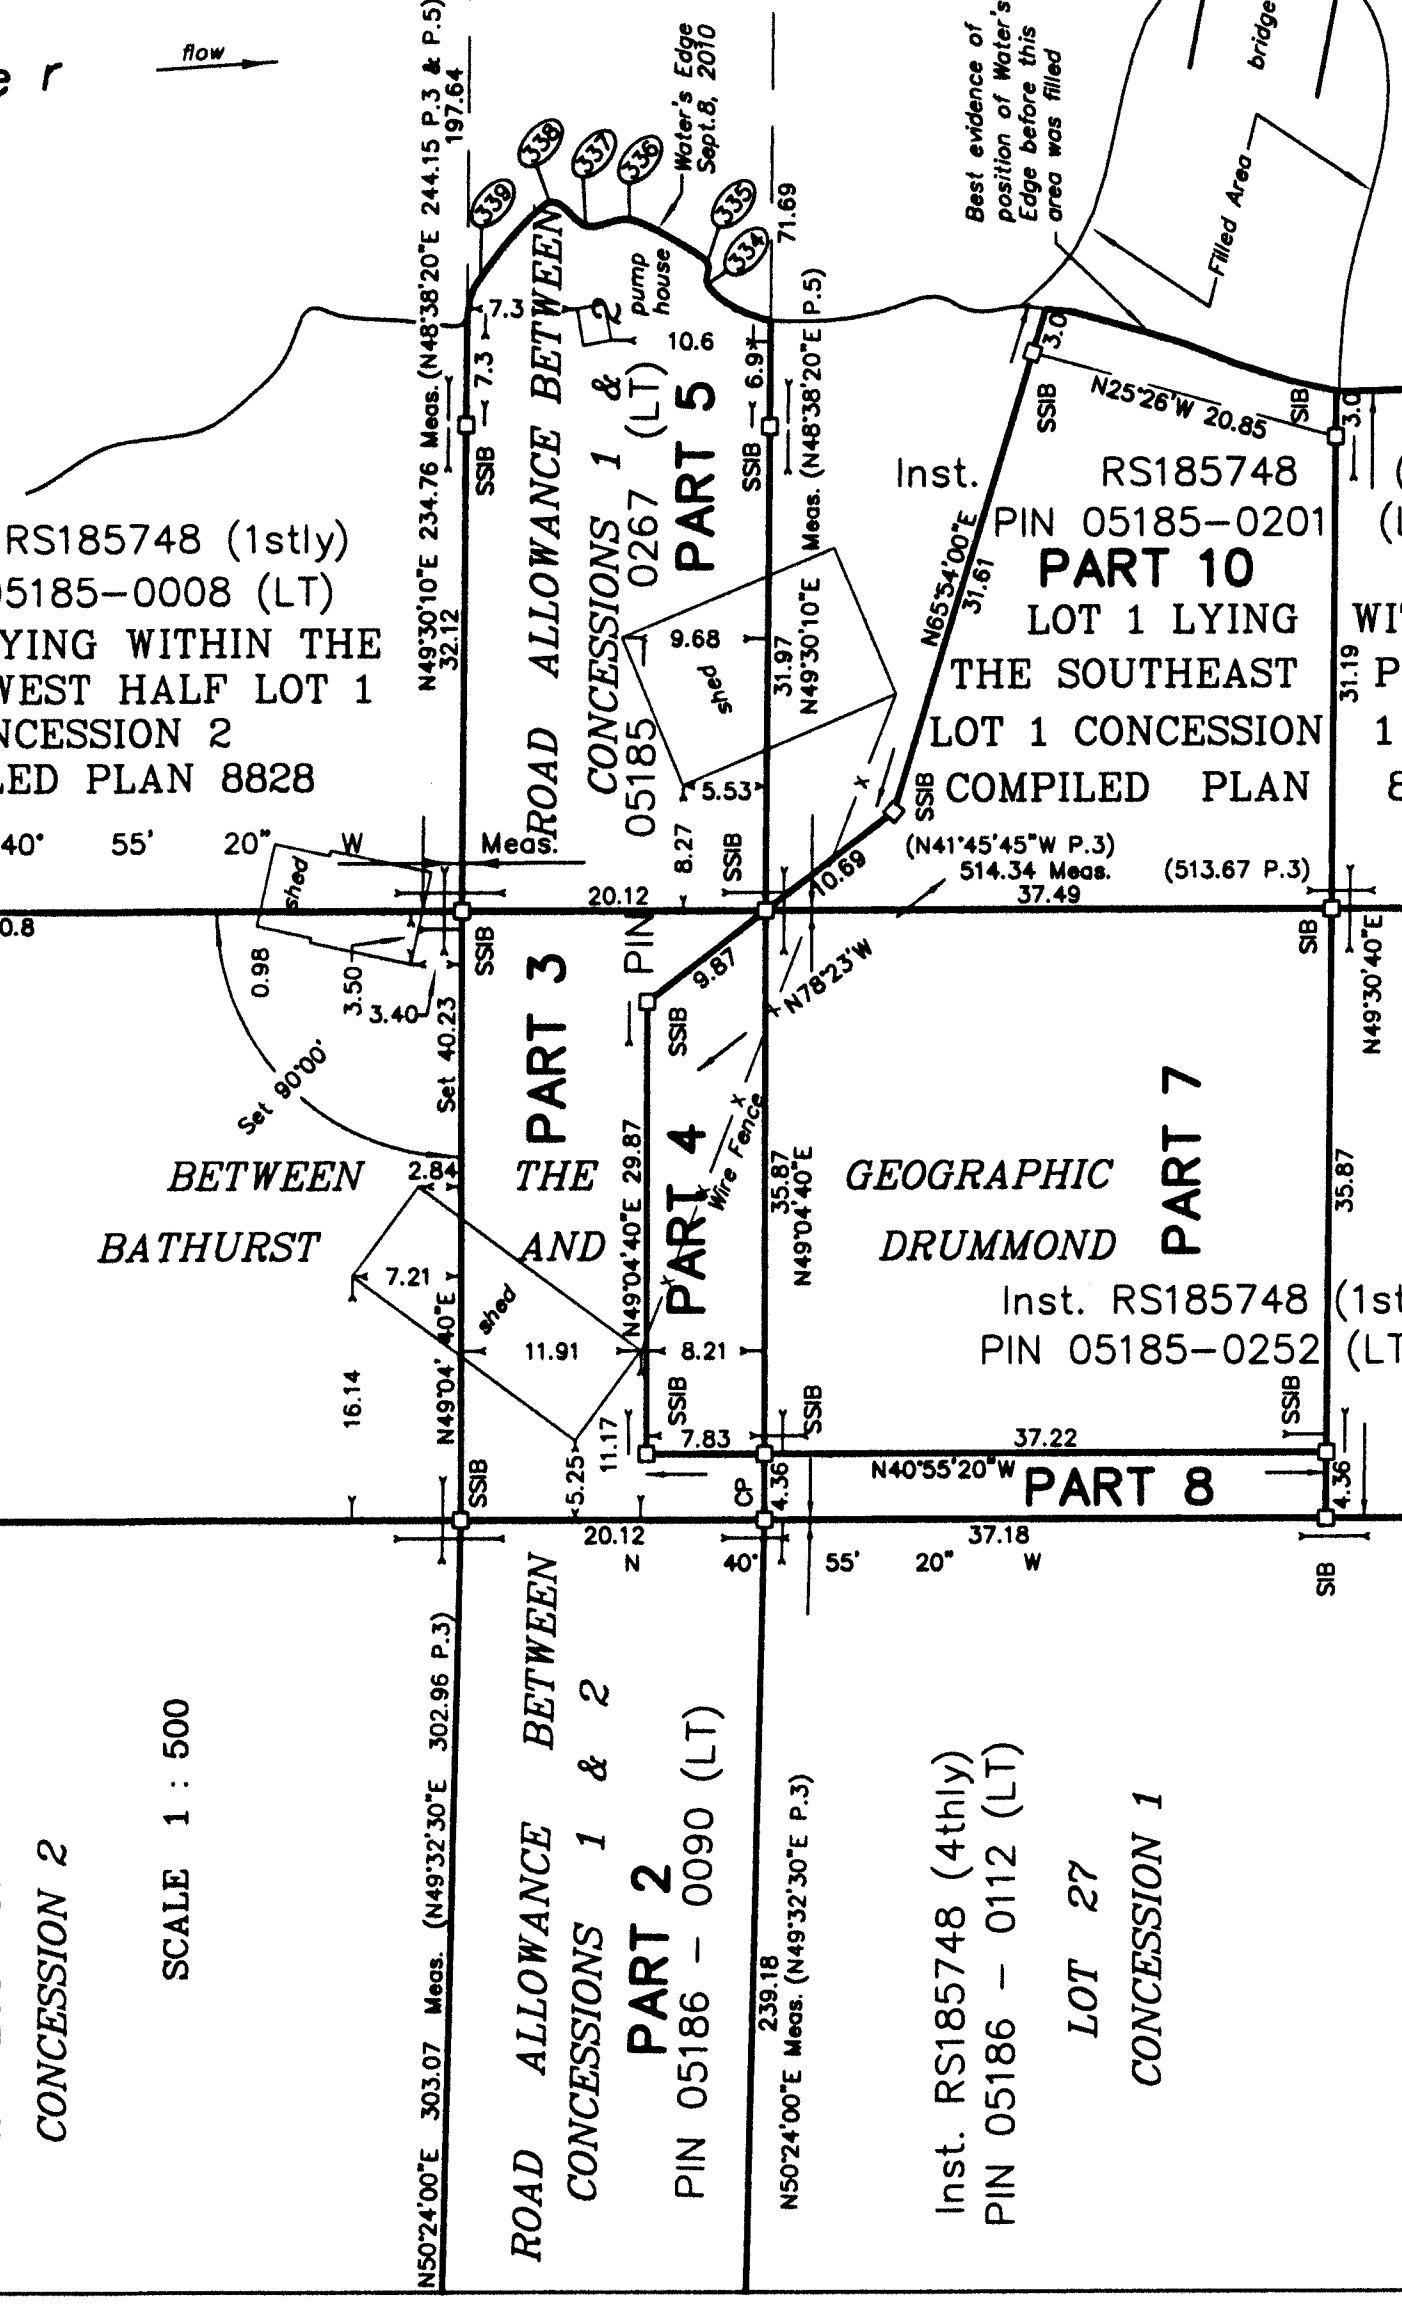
e r
flow

(N48°38'20"E 244.15 P.3 & P.5)
197.64
N49°30'10"E 234.76 Meas.
32.12

339 338 337 336 335 334
Water's Edge Sept.8, 2010
71.69
pump house
7.3
7.3
SSIB
10.6
6.9
SSIB
Meas. (N48°38'20"E P.5)

Best evidence of position of Water's Edge before this area was filled
Filled Area
bridge

ROAD ALLOWANCE BETWEEN CONCESSIONS 1 & 2
05185 0267 (LT)
PART 5

RS185748 (1stly)
05185-0008 (LT)
YING WITHIN THE
WEST HALF LOT 1
NCESSION 2
LED PLAN 8828

9.68
shed
5.53
31.97
N49°30'10"E
8.27
SSIB

3.0
SSIB
N25°26'W 20.85
SIB
3.0
Inst. RS185748
PIN 05185-0201
PART 10
LOT 1 LYING WI
THE SOUTHEAST P
LOT 1 CONCESSION 1
COMPILED PLAN 8
N65°54'00"E
31.61
SSIB
31.19

40° 55' 20" W Meas.
(N41°45'45"W P.3)
514.34 Meas.
37.49
(513.67 P.3)
0.8
20.12
10.69
shed
0.98
3.50
3.40
SSIB
PIN
9.87
N78°23'W
SIB
N49°30'40"E

Set 90°00'
Set 40.23
PART 3
SSIB
Wire Fence
PART 7

BETWEEN THE GEOGRAPHIC
BATHURST AND DRUMMOND
2.84
7.21
N49°04'40"E
shed
11.91
16.14
N49°04'40"E 29.87
PART 4
8.21
35.87
N49°04'40"E
35.87
Inst. RS185748 (1st
PIN 05185-0252 (LT

5.25
11.17
SSIB
SSIB
7.83
SSIB
37.22
SSIB
N40°55'20"W
PART 8
CP
4.36
4.36
20.12
N
40° 55' 20" W
37.18
SIB

N50°24'00"E 303.07 Meas. (N49°32'30"E 302.96 P.3)
CONCESSION 2
SCALE 1 : 500
ROAD ALLOWANCE BETWEEN CONCESSIONS 1 & 2
PART 2
PIN 05186 - 0090 (LT)
239.18
N50°24'00"E Meas. (N49°32'30"E P.3)
Inst. RS185748 (4thly)
PIN 05186 - 0112 (LT)
LOT 27
CONCESSION 1